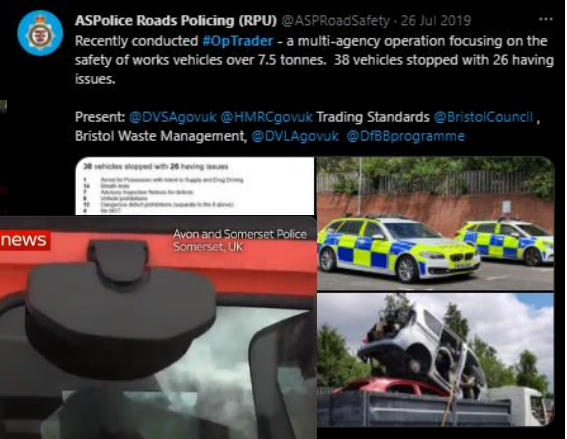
ASPolice Roads Policing (RPU) @ASPRoadSafety · 26 Jul 2019

Recently conducted #OpTrader - a multi-agency operation focusing on the safety of works vehicles over 7.5 tonnes. 38 vehicles stopped with 26 having issues.

Present: @DVSAgovuk @HMRCgovuk Trading Standards @BristolCouncil , Bristol Waste Management, @DVLAgovuk @DfBBprogramme

38 vehicles stopped with 26 having issues

1 Arrest for Possession with Intent to Supply and Drug Driving
14 Stealth tests
7 Advisory Inspection Notices for defects
6 Vehicle prohibitions
12 Dangerous defect prohibitions (separate to the 6 above)
4 No MOT

news

Avon and Somerset Police
Somerset, UK